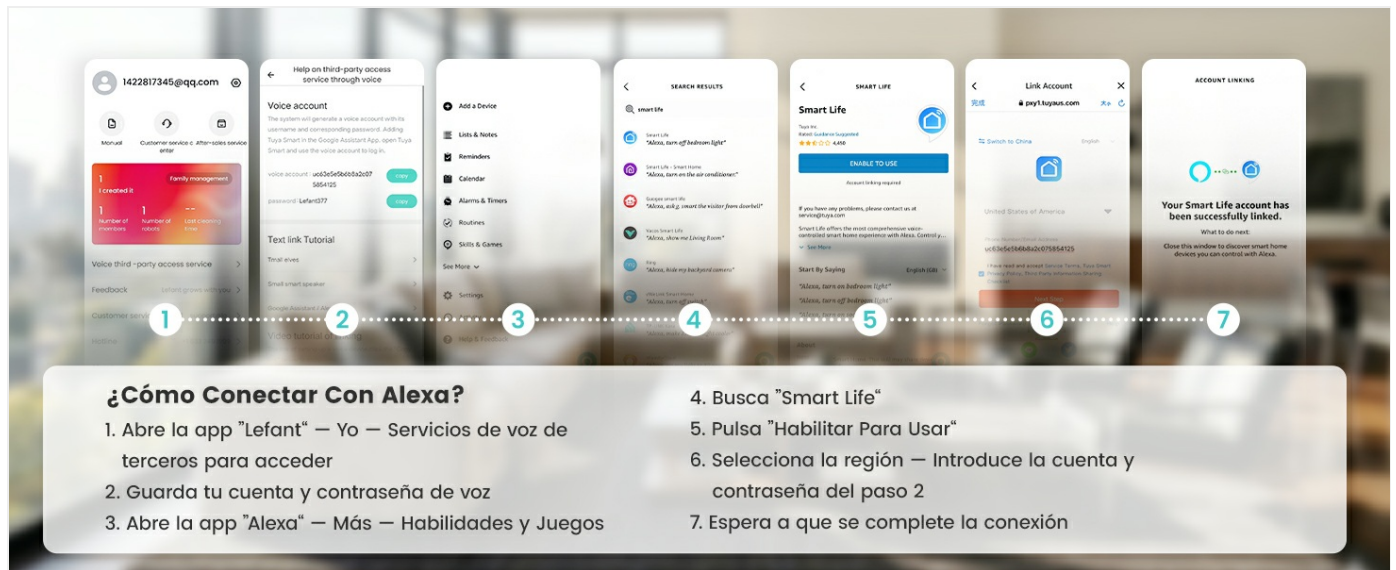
1422817345@qq.com

Manual
Customer service center
After-sales service

I created it
Family management
1 Number of members
1 Number of robots
-- Last cleaning time

Voice third-party access service
Feedback
Customer service

Help on third-party access service through voice

Voice account
The system will generate a voice account with its username and corresponding password. Adding Tuya Smart in the Google Assistant App, open Tuya Smart and use the voice account to log in.

voice account: uc63e5e5b6b8a2c075854125 copy
password: Lefant377 copy

Text link Tutorial
Tmall elves
Small smart speaker
Google Assistant / Alexa
Video tutorial of linking

Add a Device
Lists & Notes
Reminders
Calendar
Alarms & Timers
Routines
Skills & Games
See More
Settings
Help & Feedback

SEARCH RESULTS
smart life
Smart Life "Alexa, turn off bedroom light"
Smart Life - Smart Home "Alexa, turn on the air conditioner"
Gosund smart life "Alexa, ask g. smart the visitor from doorbell"
Vacos Smart Life "Alexa, show me Living Room"
Ring "Alexa, hide my backyard camera"

SMART LIFE
Smart Life
Tuya Inc.
Rated: Guidance Suggested
4,456
ENABLE TO USE
Account linking required
If you have any problems, please contact us at service@tuya.com
Smart Life offers the most comprehensive voice-controlled smart home experience with Alexa. Control y...
See More
Start By Saying
English (US)
"Alexa, turn on bedroom light"
"Alexa, turn off bedroom light"
About

Link Account
完成 pay1.tuyaus.com
Switch to China
English
United States of America
uc63e5e5b6b8a2c075854125
I have read and accept Service Terms, Tuya Smart Privacy Policy, Third Party Information Sharing Checklist

ACCOUNT LINKING
Your Smart Life account has been successfully linked.
What to do next:
Close this window to discover smart home devices you can control with Alexa.

1 2 3 4 5 6 7

¿Cómo Conectar Con Alexa?
1. Abre la app "Lefant" — Yo — Servicios de voz de terceros para acceder
2. Guarda tu cuenta y contraseña de voz
3. Abre la app "Alexa" — Más — Habilidades y Juegos
4. Busca "Smart Life"
5. Pulsa "Habilitar Para Usar"
6. Selecciona la región — Introduce la cuenta y contraseña del paso 2
7. Espera a que se complete la conexión